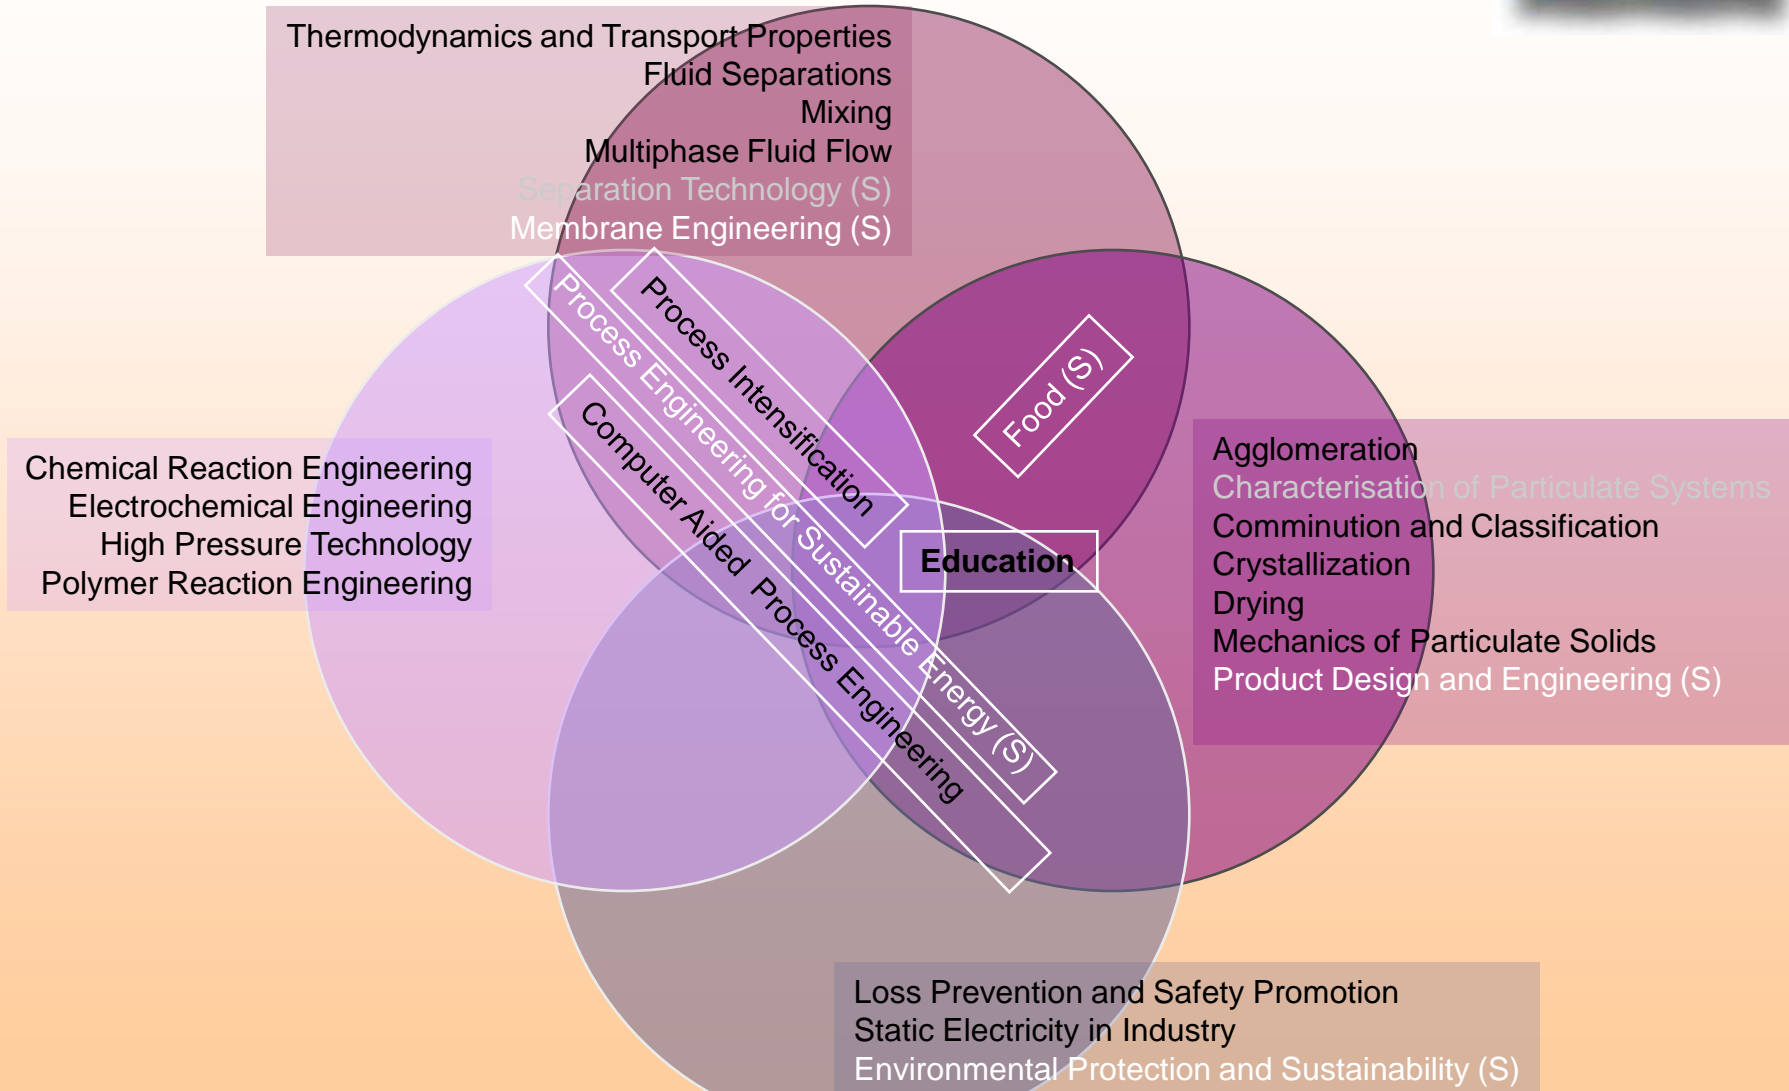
Thermodynamics and Transport Properties
Fluid Separations
Mixing
Multiphase Fluid Flow
Separation Technology (S)
Membrane Engineering (S)

Chemical Reaction Engineering
Electrochemical Engineering
High Pressure Technology
Polymer Reaction Engineering

Process Intensification
Process Engineering for Sustainable Energy (S)
Computer Aided Process Engineering
Food (S)
Education

Agglomeration
Characterisation of Particulate Systems
Comminution and Classification
Crystallization
Drying
Mechanics of Particulate Solids
Product Design and Engineering (S)

Loss Prevention and Safety Promotion
Static Electricity in Industry
Environmental Protection and Sustainability (S)